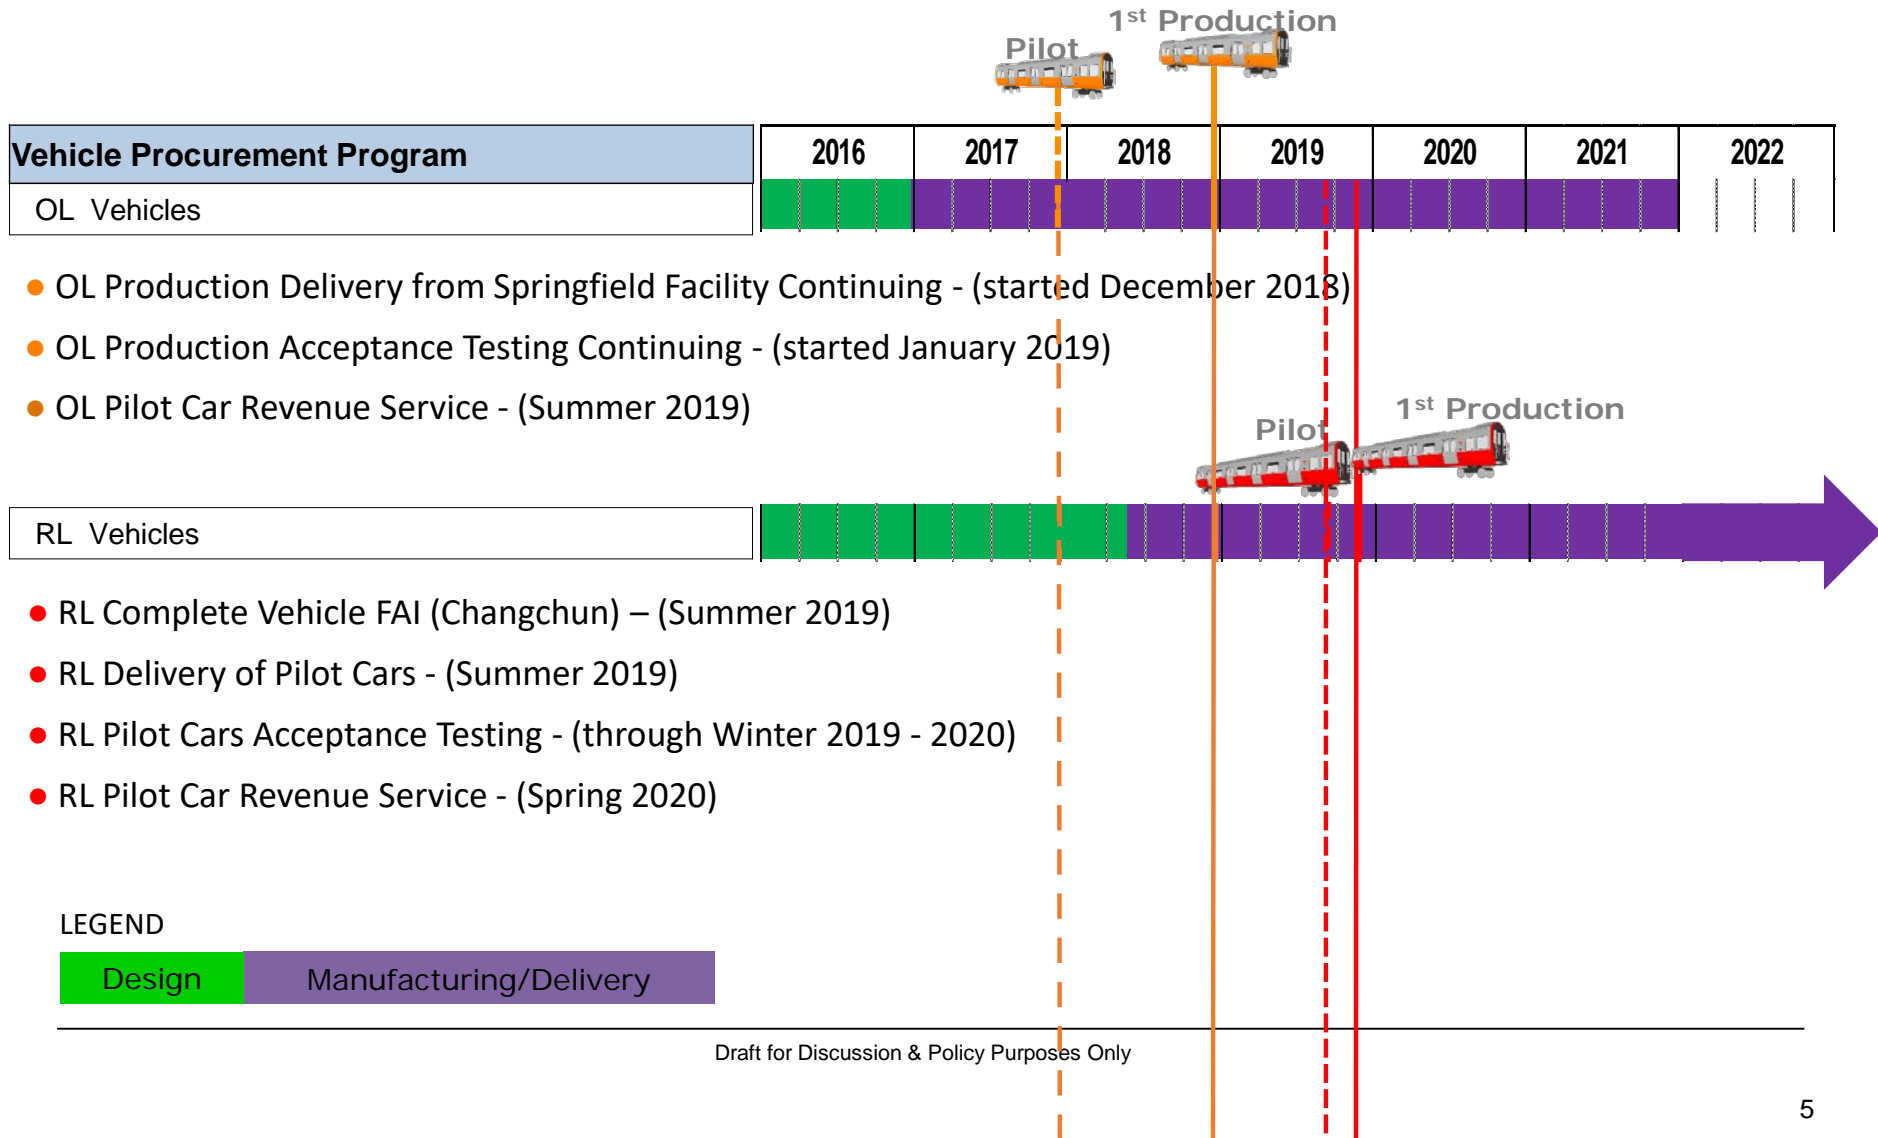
1$^{st}$ Production

Pilot

| Vehicle Procurement Program | 2016 | 2017 | 2018 | 2019 | 2020 | 2021 | 2022 |
|---|---|---|---|---|---|---|---|
| OL Vehicles | | | | | | | |

● OL Production Delivery from Springfield Facility Continuing - (started December 2018)

● OL Production Acceptance Testing Continuing - (started January 2019)

● OL Pilot Car Revenue Service - (Summer 2019)

Pilot

1$^{st}$ Production

RL Vehicles

● RL Complete Vehicle FAI (Changchun) – (Summer 2019)

● RL Delivery of Pilot Cars - (Summer 2019)

● RL Pilot Cars Acceptance Testing - (through Winter 2019 - 2020)

● RL Pilot Car Revenue Service - (Spring 2020)

LEGEND

Design | Manufacturing/Delivery

Draft for Discussion & Policy Purposes Only

5